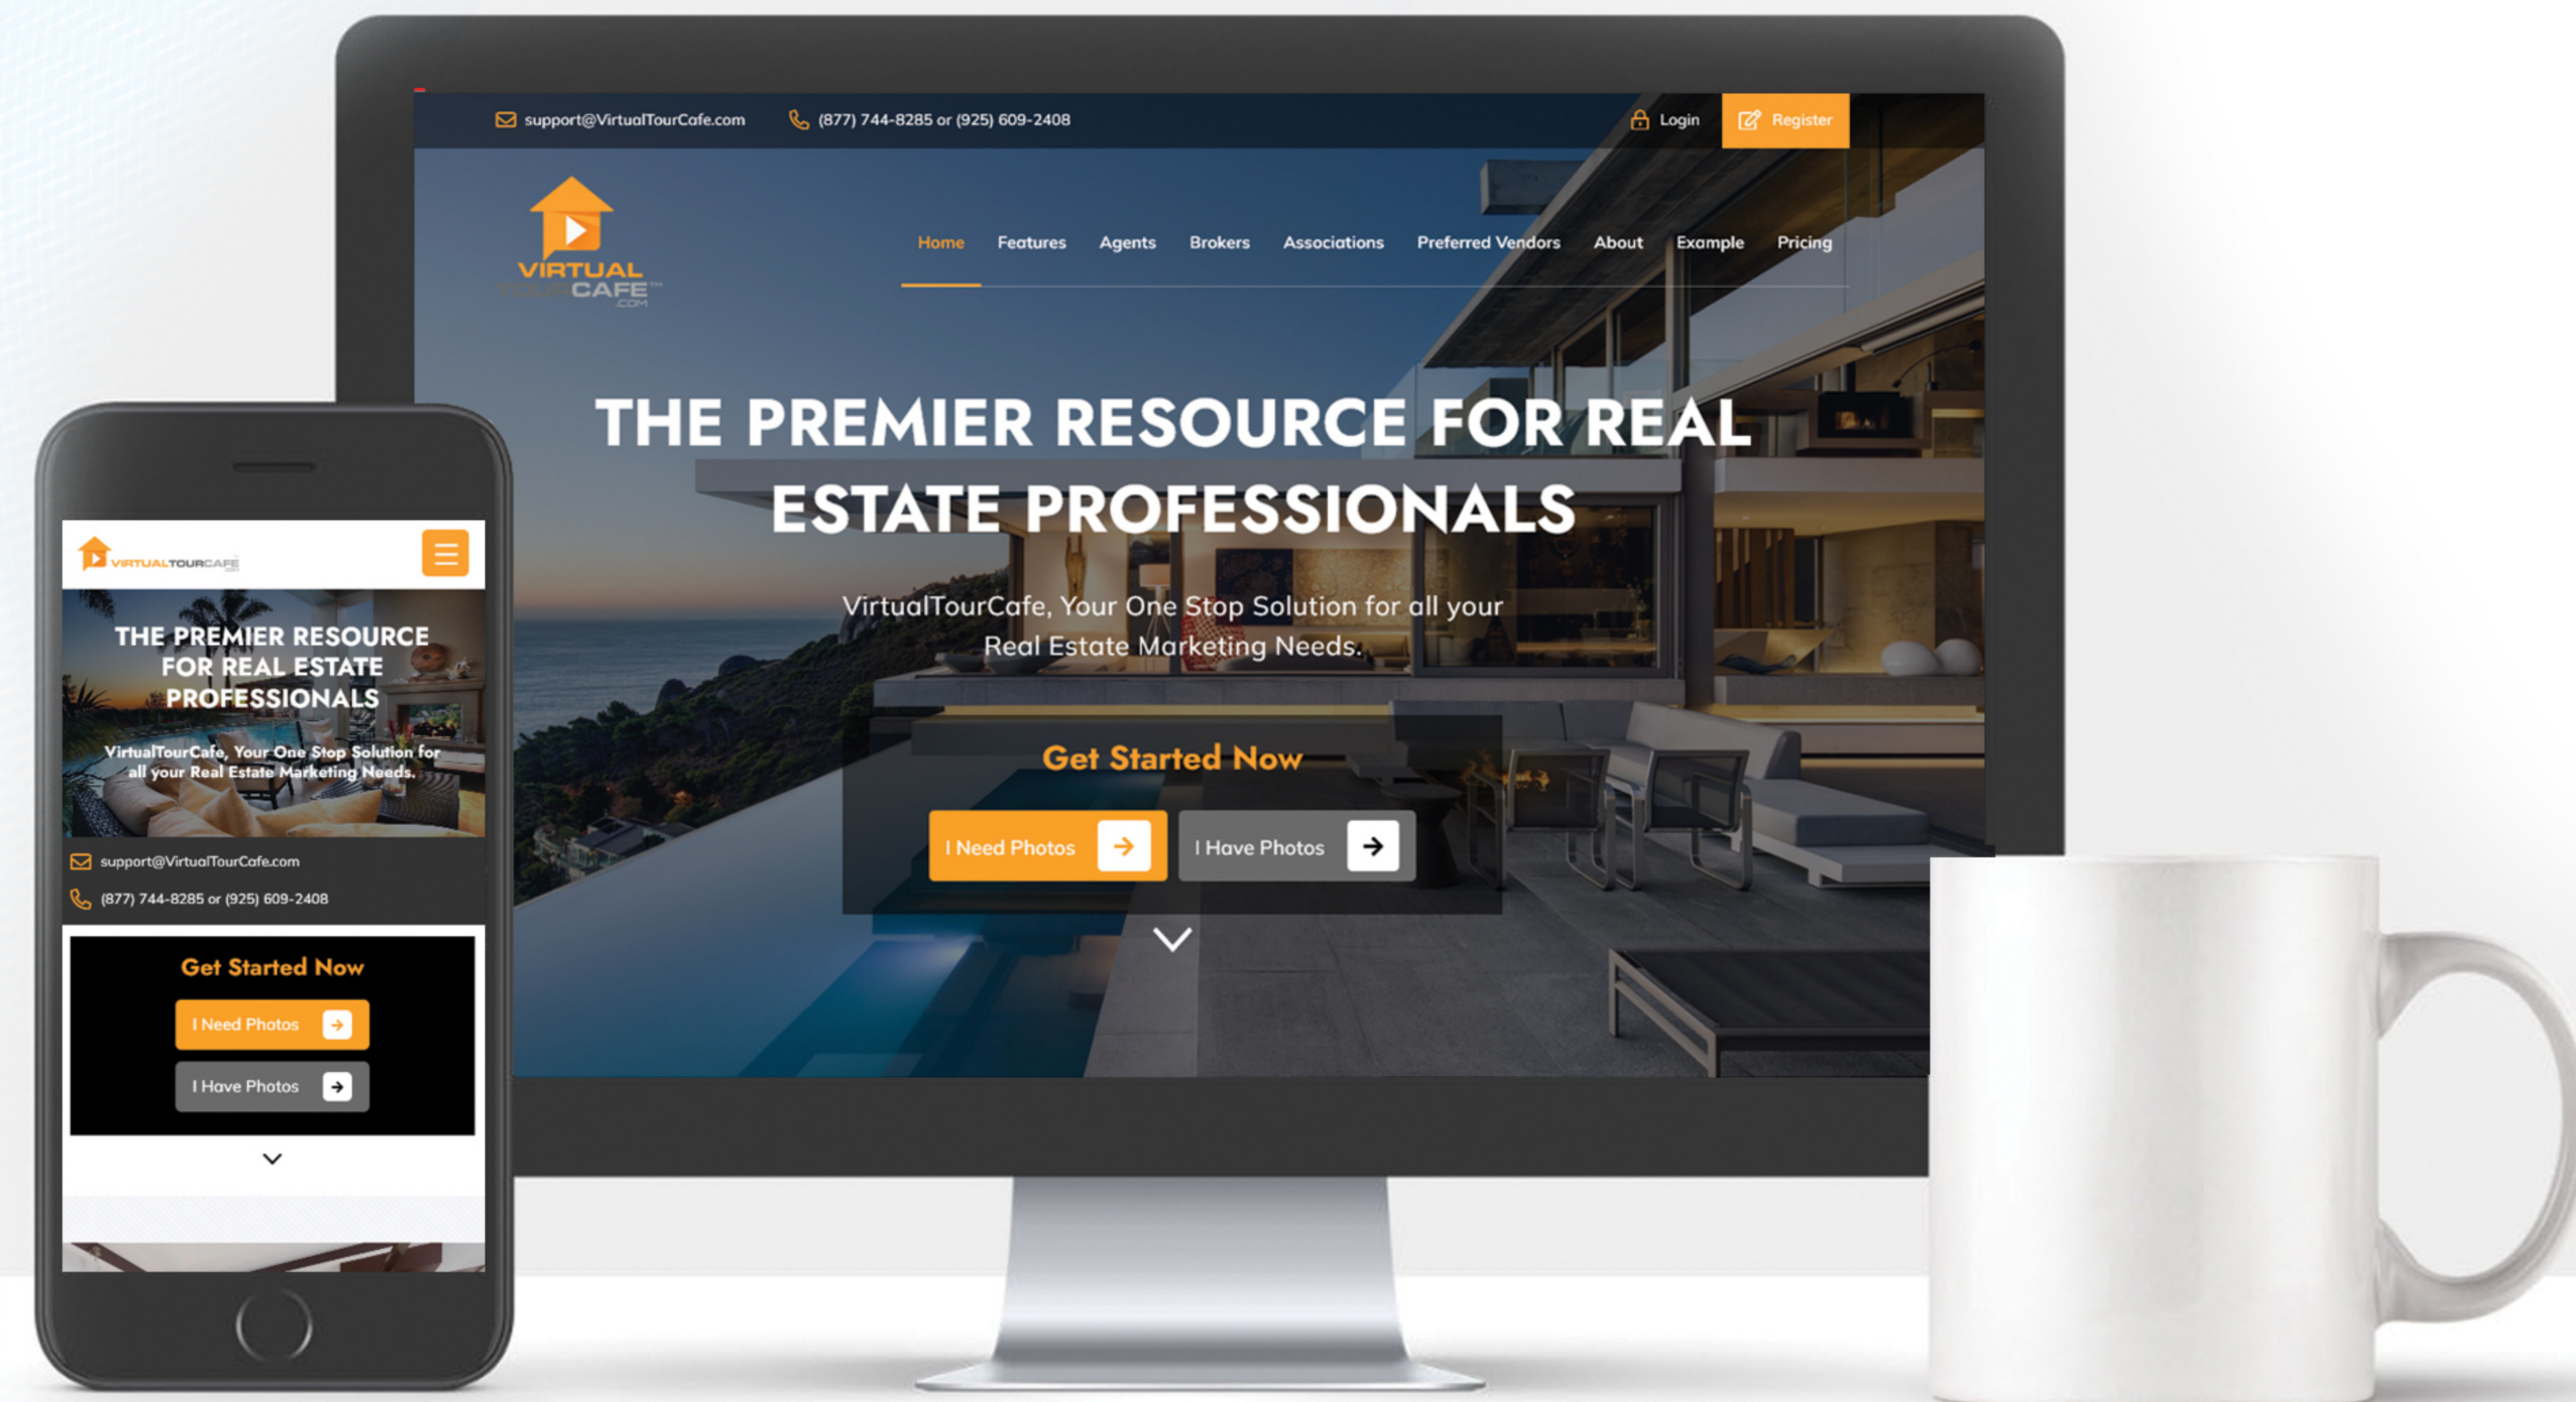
support@VirtualTourCafe.com (877) 744-8285 or (925) 609-2408 Login Register

VIRTUAL TOUR CAFE™ .COM

Home Features Agents Brokers Associations Preferred Vendors About Example Pricing

THE PREMIER RESOURCE FOR REAL ESTATE PROFESSIONALS

VirtualTourCafe, Your One Stop Solution for all your Real Estate Marketing Needs.

Get Started Now

I Need Photos

I Have Photos

VIRTUALTOURCAFE

THE PREMIER RESOURCE FOR REAL ESTATE PROFESSIONALS

VirtualTourCafe, Your One Stop Solution for all your Real Estate Marketing Needs.

support@VirtualTourCafe.com

(877) 744-8285 or (925) 609-2408

Get Started Now

I Need Photos

I Have Photos